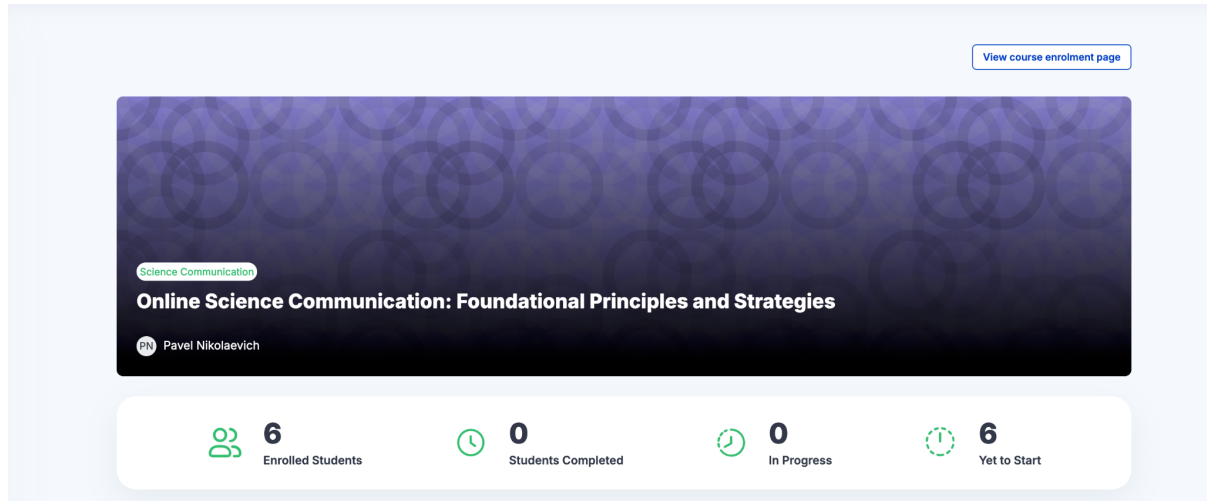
View course enrolment page

Science Communication

Online Science Communication: Foundational Principles and Strategies

PN Pavel Nikolaevich

6
Enrolled Students

0
Students Completed

0
In Progress

6
Yet to Start